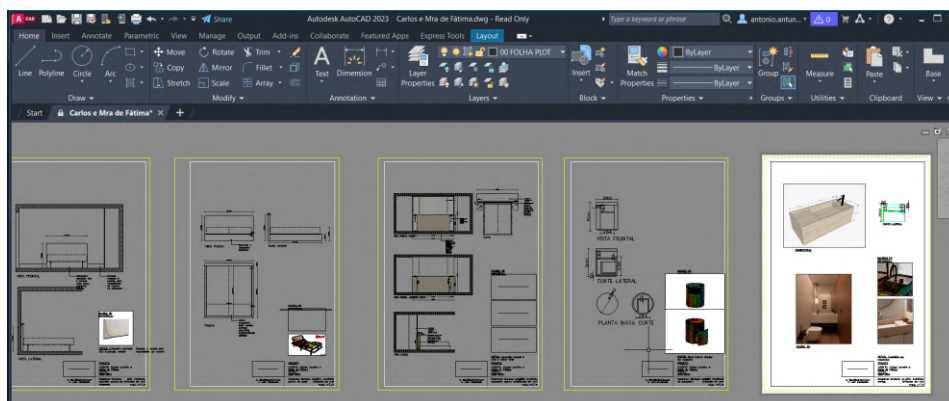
A CAD Share

Autodesk AutoCAD 2023 Carlos e Mra de Fátima.dwg - Read Only

Type a keyword or phrase

antonio.antun...

Home Insert Annotate Parametric View Manage Output Add-ins Collaborate Featured Apps Express Tools Layout

Line Polyline Circle Arc

Move Rotate Trim Copy Mirror Fillet Stretch Scale Array

Text Dimension

Layer Properties

00 FOLHA PLOT

Insert

Match Properties

ByLayer ByLayer ByLayer

Group

Measure

Paste

Base

Draw Modify Annotation Layers Block Properties Groups Utilities Clipboard View

Start Carlos e Mra de Fátima* × +

VISTA FRONTAL

CORTE LATERAL

PLANTA BAIXA CORTE